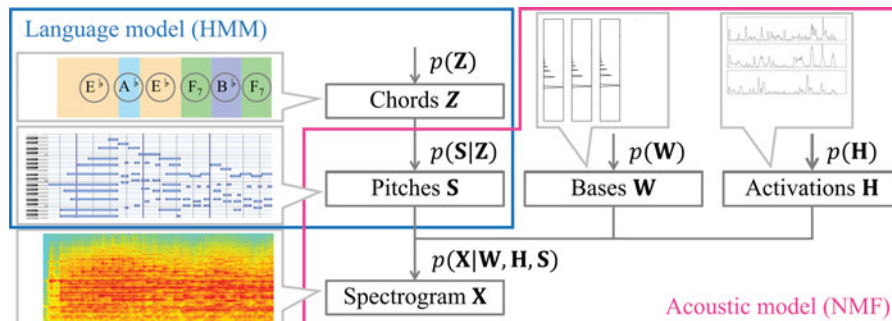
Language model (HMM)

$E^\flat$ $A^\flat$ $E^\flat$ $F_7$ $B^\flat$ $F_7$

$p(\mathbf{Z})$

Chords $\boldsymbol{Z}$

$p(\mathbf{S}|\mathbf{Z})$

Pitches $\mathbf{S}$

$p(\mathbf{W})$

Bases $\mathbf{W}$

$p(\mathbf{H})$

Activations $\mathbf{H}$

$p(\mathbf{X}|\mathbf{W}, \mathbf{H}, \mathbf{S})$

Spectrogram $\mathbf{X}$

Acoustic model (NMF)